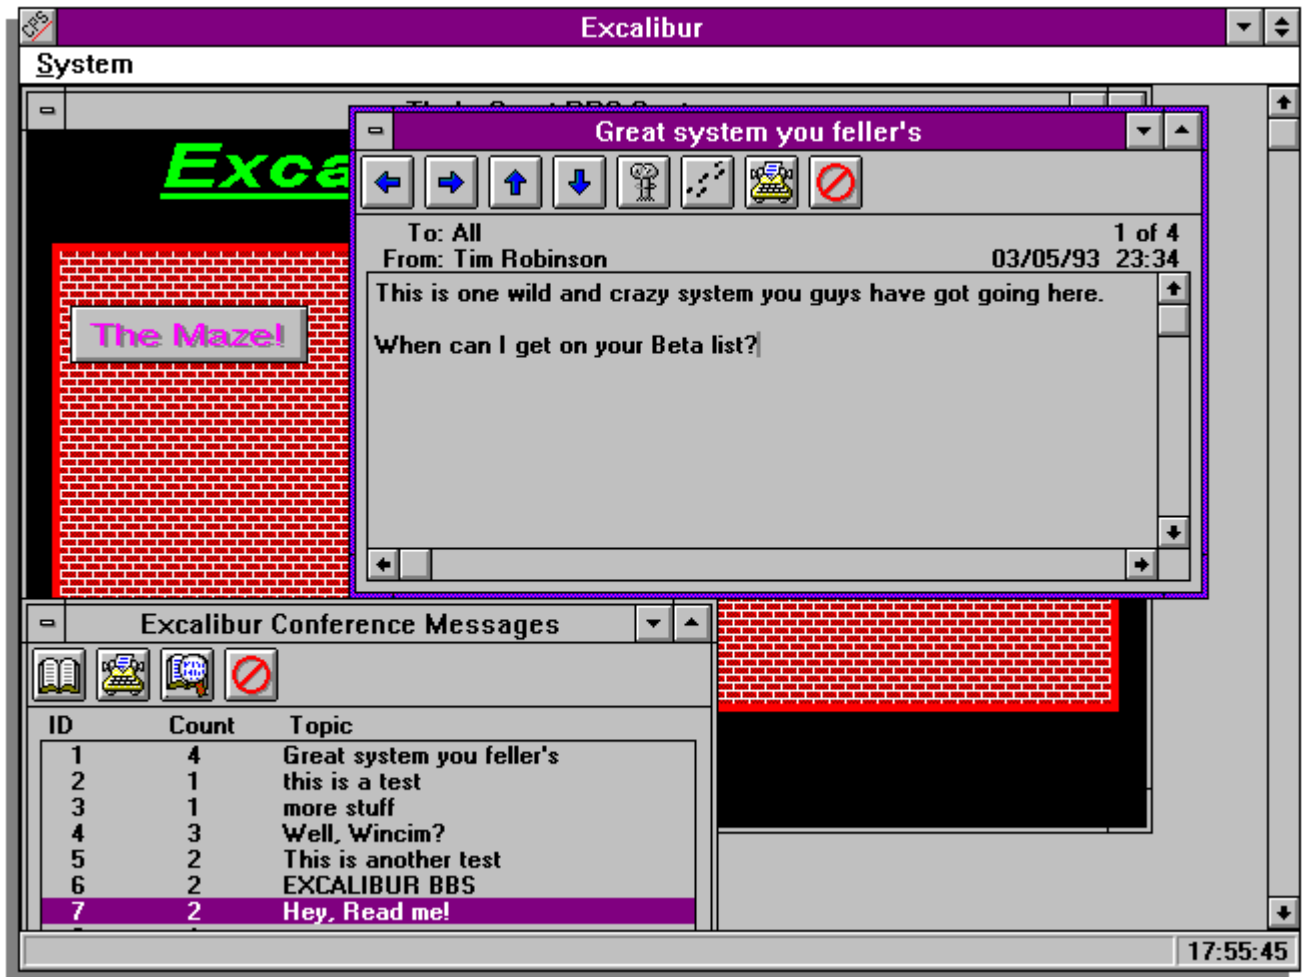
Excalibur

System

Exca

The Maze!

Great system you feller's

To: All 1 of 4

From: Tim Robinson 03/05/93 23:34

This is one wild and crazy system you guys have got going here.

When can I get on your Beta list?

Excalibur Conference Messages

| ID | Count | Topic |
|---|---|---|
| 1 | 4 | Great system you feller's |
| 2 | 1 | this is a test |
| 3 | 1 | more stuff |
| 4 | 3 | Well, Wincim? |
| 5 | 2 | This is another test |
| 6 | 2 | EXCALIBUR BBS |
| 7 | 2 | Hey, Read me! |

17:55:45